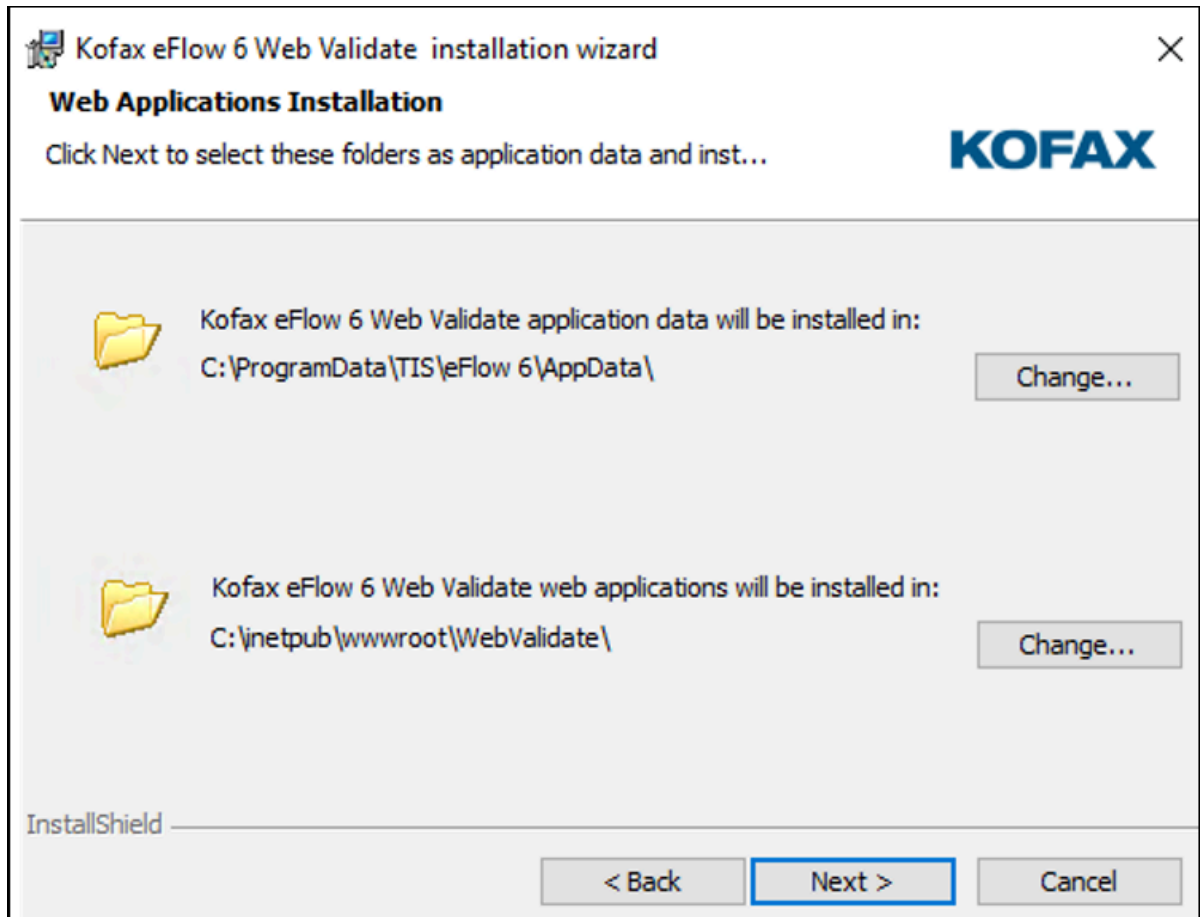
Kofax eFlow 6 Web Validate  installation wizard
×

Web Applications Installation

Click Next to select these folders as application data and inst...

KOFAX

Kofax eFlow 6 Web Validate application data will be installed in:
C:\ProgramData\TIS\eFlow 6\AppData\

Change...

Kofax eFlow 6 Web Validate web applications will be installed in:
C:\inetpub\wwwroot\WebValidate\

Change...

InstallShield

< Back

Next >

Cancel